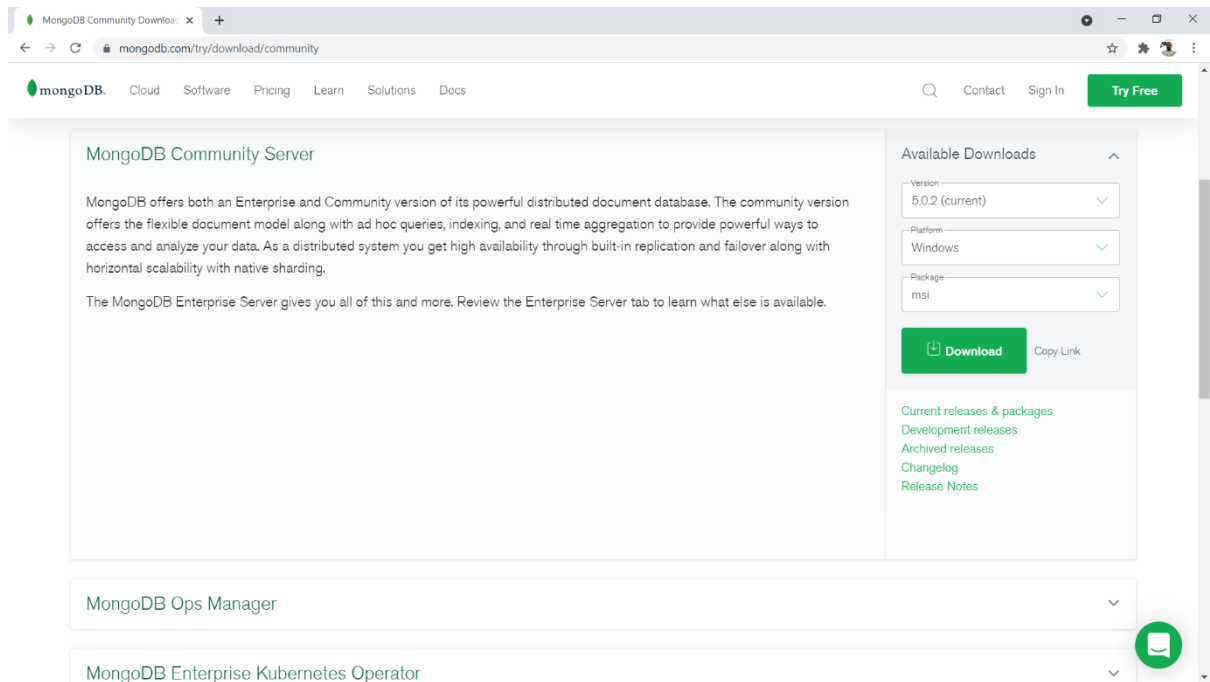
MongoDB Community Downloa ×

mongodb.com/try/download/community

mongoDB. Cloud Software Pricing Learn Solutions Docs

Contact Sign In Try Free

MongoDB Community Server

MongoDB offers both an Enterprise and Community version of its powerful distributed document database. The community version offers the flexible document model along with ad hoc queries, indexing, and real time aggregation to provide powerful ways to access and analyze your data. As a distributed system you get high availability through built-in replication and failover along with horizontal scalability with native sharding.

The MongoDB Enterprise Server gives you all of this and more. Review the Enterprise Server tab to learn what else is available.

Available Downloads

Version
5.0.2 (current)

Platform
Windows

Package
msi

Download

Copy Link

Current releases & packages
Development releases
Archived releases
Changelog
Release Notes

MongoDB Ops Manager

MongoDB Enterprise Kubernetes Operator